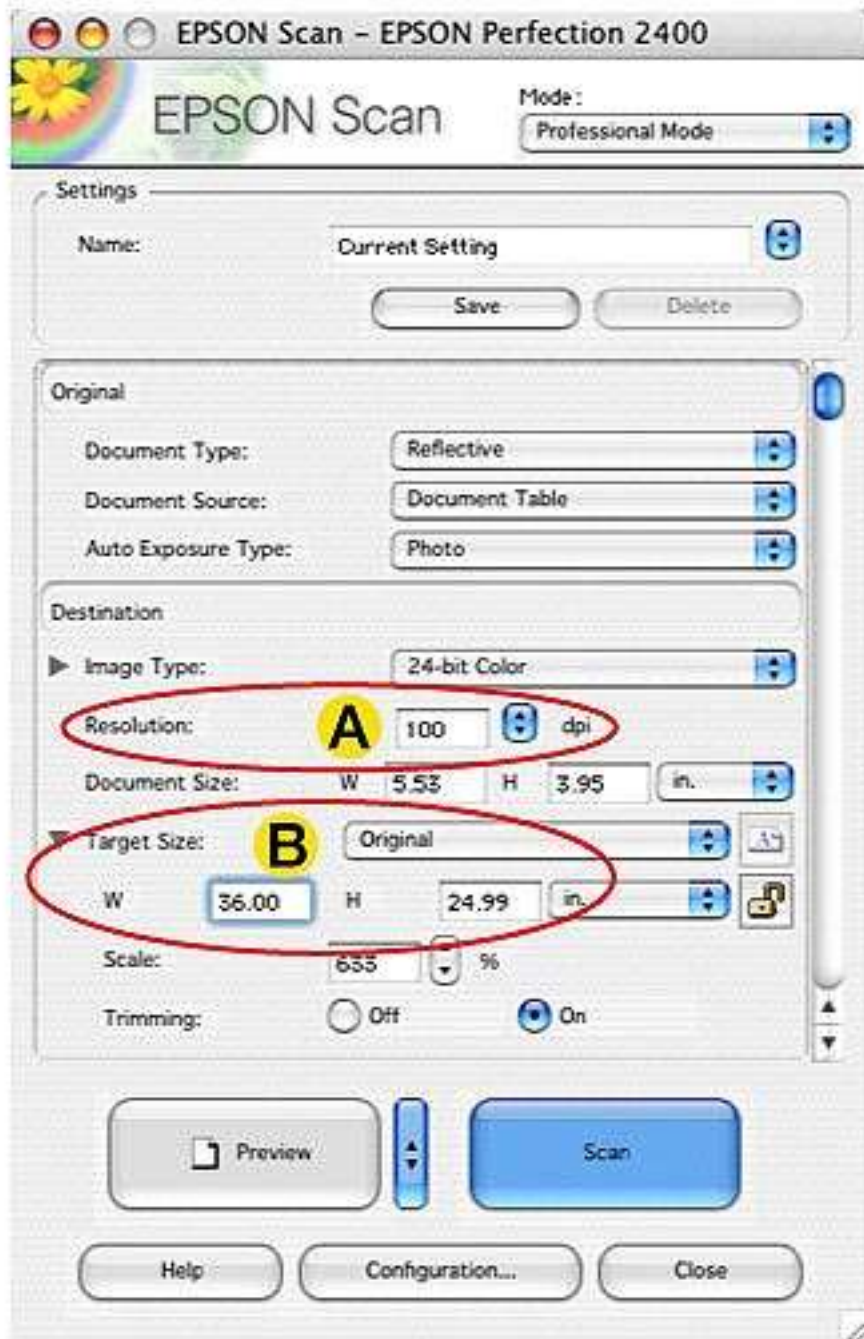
EPSON Scan - EPSON Perfection 2400

EPSON Scan

Mode:
Professional Mode

Settings
Name: Current Setting
Save
Delete

Original
Document Type: Reflective
Document Source: Document Table
Auto Exposure Type: Photo

Destination
Image Type: 24-bit Color
Resolution: A 100 dpi
Document Size: W 5.53 H 3.95 in.
Target Size: B Original
W 36.00 H 24.99 in.
Scale: 655 %
Trimming: Off On

Preview
Scan

Help
Configuration...
Close